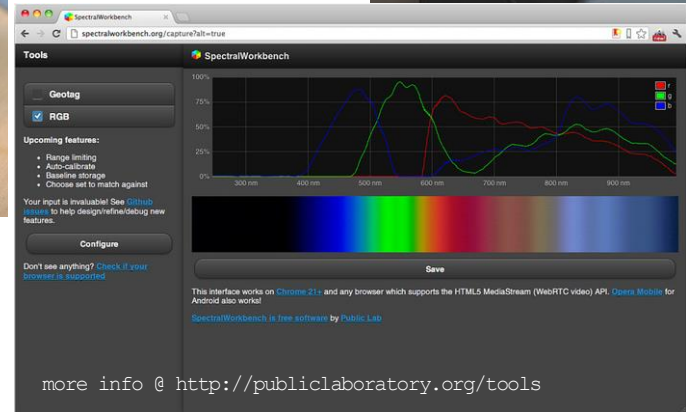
SpectralWorkbench

spectralworkbench.org/capture?alt=true

Tools

Geotag

RGB

Upcoming features:

- Range limiting
- Auto-calibrate
- Baseline storage
- Choose set to match against

Your input is invaluable! See Github issues to help design/refine/debug new features.

Configure

Don't see anything? Check if your browser is supported

SpectralWorkbench

100%
75%
50%
25%
0%

r
g
b

300 nm
400 nm
500 nm
600 nm
700 nm
800 nm
900 nm

Save

This interface works on Chrome 21+ and any browser which supports the HTML5 MediaStream (WebRTC video) API. Opera Mobile for Android also works!

SpectralWorkbench is free software by Public Lab

more info @ http://publiclaboratory.org/tools